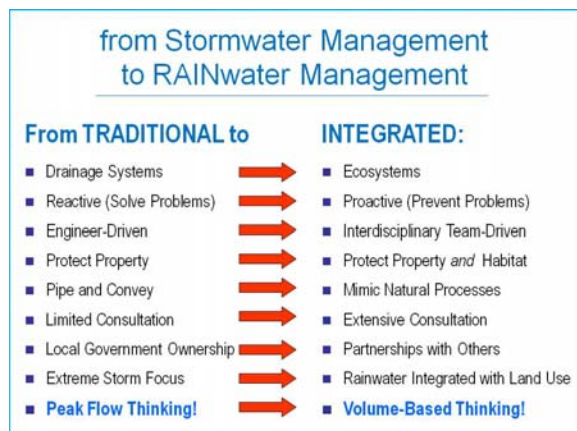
from Stormwater Management to RAINwater Management

From TRADITIONAL to

- Drainage Systems
- Reactive (Solve Problems)
- Engineer-Driven
- Protect Property
- Pipe and Convey
- Limited Consultation
- Local Government Ownership
- Extreme Storm Focus
- Peak Flow Thinking!

INTEGRATED:

- Ecosystems
- Proactive (Prevent Problems)
- Interdisciplinary Team-Driven
- Protect Property *and* Habitat
- Mimic Natural Processes
- Extensive Consultation
- Partnerships with Others
- Rainwater Integrated with Land Use
- Volume-Based Thinking!